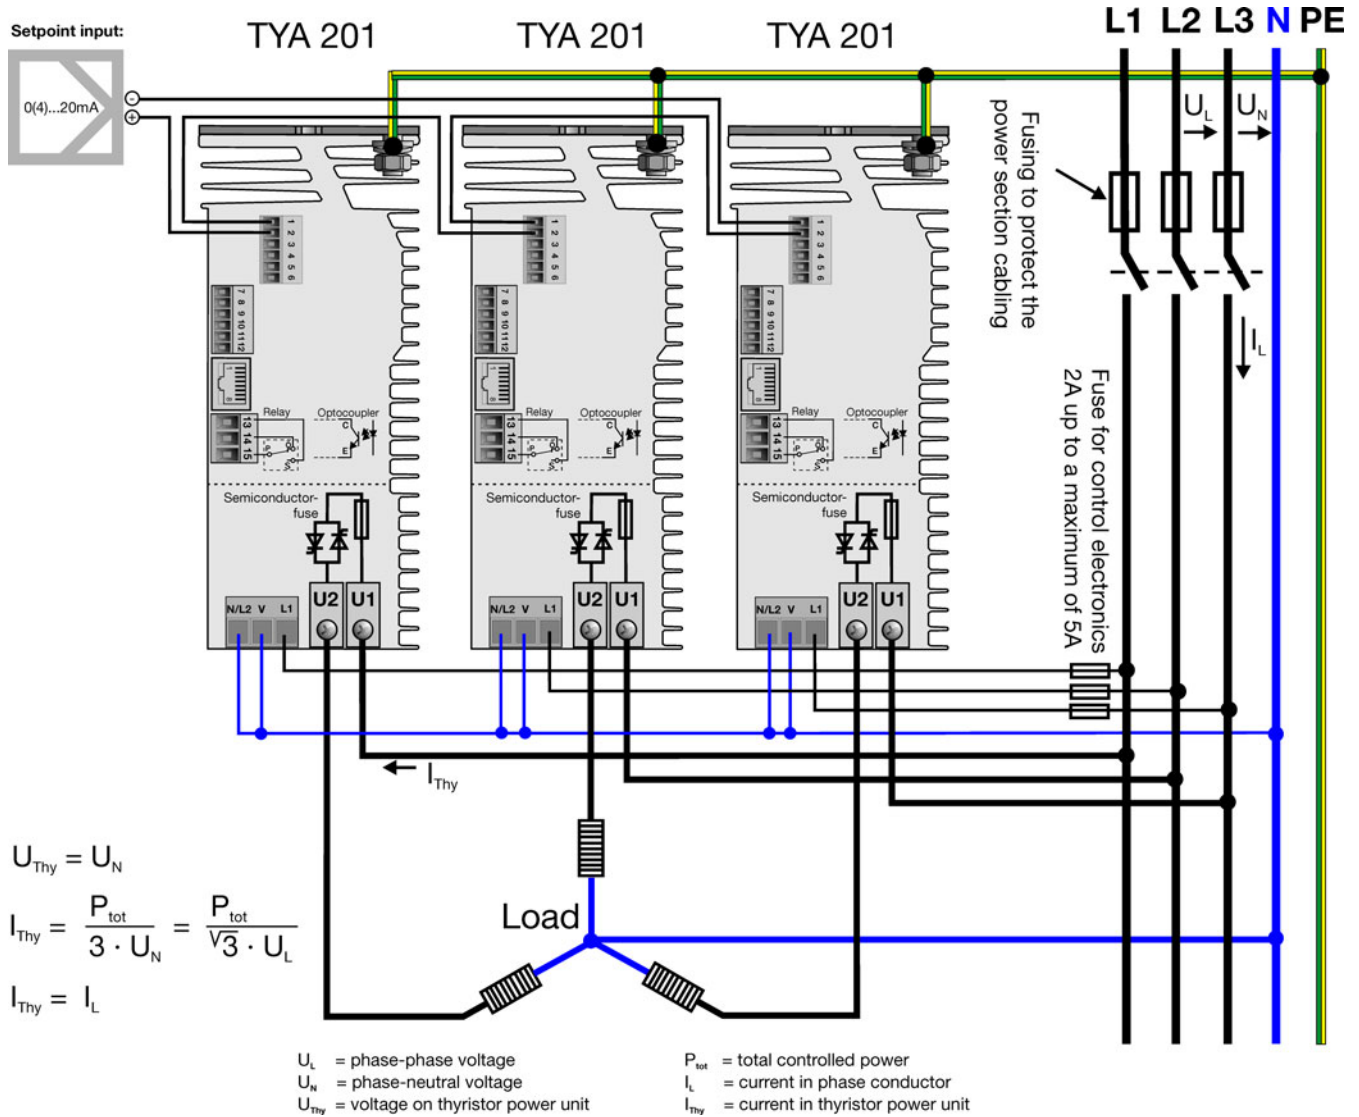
Setpoint input:

0(4)...20mA

TYA 201

TYA 201

TYA 201

L1 L2 L3 N PE

$U_L$ $U_N$

Fusing to protect the power section cabling

$I_L$

Fuse for control electronics 2A up to a maximum of 5A

1 2 3 4 5 6

7 8 9 10 11 12

Relay

Optocoupler

13 14 15

Semiconductor-fuse

N/L2 V L1

U2 U1

1 2 3 4 5 6

7 8 9 10 11 12

Relay

Optocoupler

13 14 15

Semiconductor-fuse

N/L2 V L1

U2 U1

1 2 3 4 5 6

7 8 9 10 11 12

Relay

Optocoupler

13 14 15

Semiconductor-fuse

N/L2 V L1

U2 U1

$I_{Thy}$

Load

$U_{Thy} = U_N$

$I_{Thy} = \frac{P_{tot}}{3 \cdot U_N} = \frac{P_{tot}}{\sqrt{3} \cdot U_L}$

$I_{Thy} = I_L$

$U_L$ = phase-phase voltage
$U_N$ = phase-neutral voltage
$U_{Thy}$ = voltage on thyristor power unit

$P_{tot}$ = total controlled power
$I_L$ = current in phase conductor
$I_{Thy}$ = current in thyristor power unit